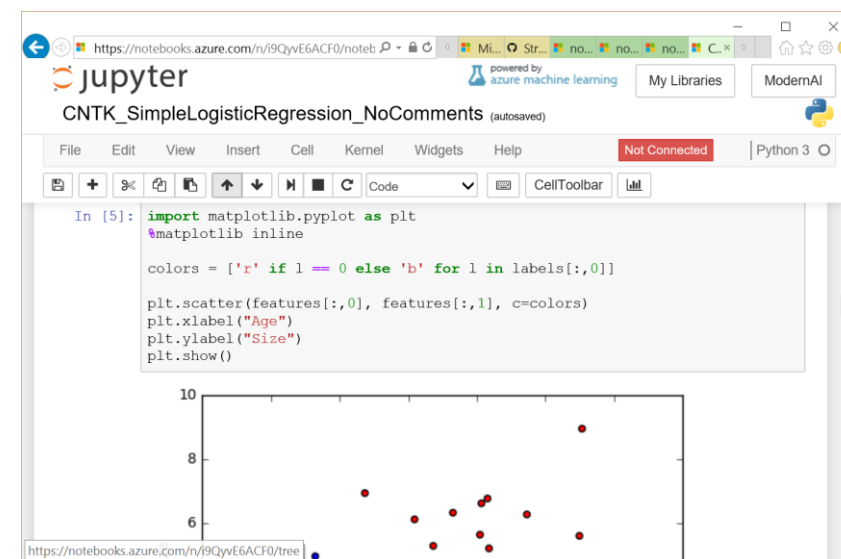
https://notebooks.azure.com/n/i9QyvE6ACF0/noteb
Mi... Str... no... no... no... C...

jupyter
powered by azure machine learning
My Libraries
ModernAI

CNTK_SimpleLogisticRegression_NoComments (autosaved)

File Edit View Insert Cell Kernel Widgets Help
Not Connected
Python 3

Code
CellToolbar

In [5]: import matplotlib.pyplot as plt
%matplotlib inline

colors = ['r' if l == 0 else 'b' for l in labels[:,0]]

plt.scatter(features[:,0], features[:,1], c=colors)
plt.xlabel("Age")
plt.ylabel("Size")
plt.show()

10
8
6

https://notebooks.azure.com/n/i9QyvE6ACF0/tree